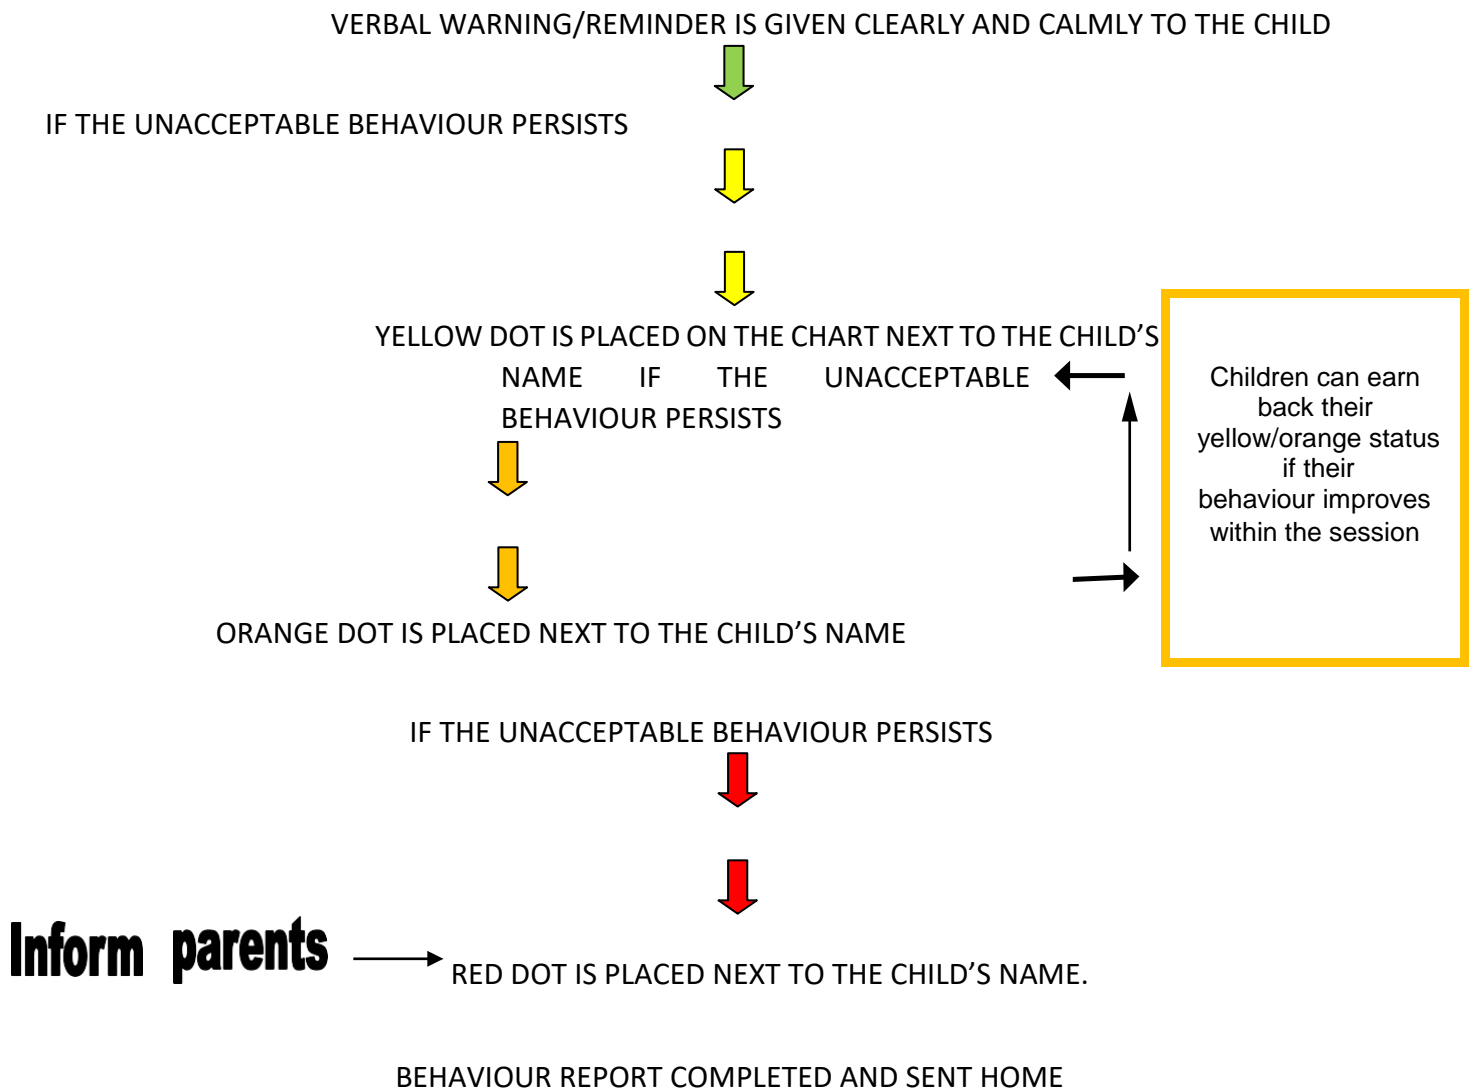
VERBAL WARNING/REMINDER IS GIVEN CLEARLY AND CALMLY TO THE CHILD

IF THE UNACCEPTABLE BEHAVIOUR PERSISTS

YELLOW DOT IS PLACED ON THE CHART NEXT TO THE CHILD'S NAME IF THE UNACCEPTABLE BEHAVIOUR PERSISTS

Children can earn back their yellow/orange status if their behaviour improves within the session

ORANGE DOT IS PLACED NEXT TO THE CHILD'S NAME

IF THE UNACCEPTABLE BEHAVIOUR PERSISTS

Inform parents

RED DOT IS PLACED NEXT TO THE CHILD'S NAME.

BEHAVIOUR REPORT COMPLETED AND SENT HOME